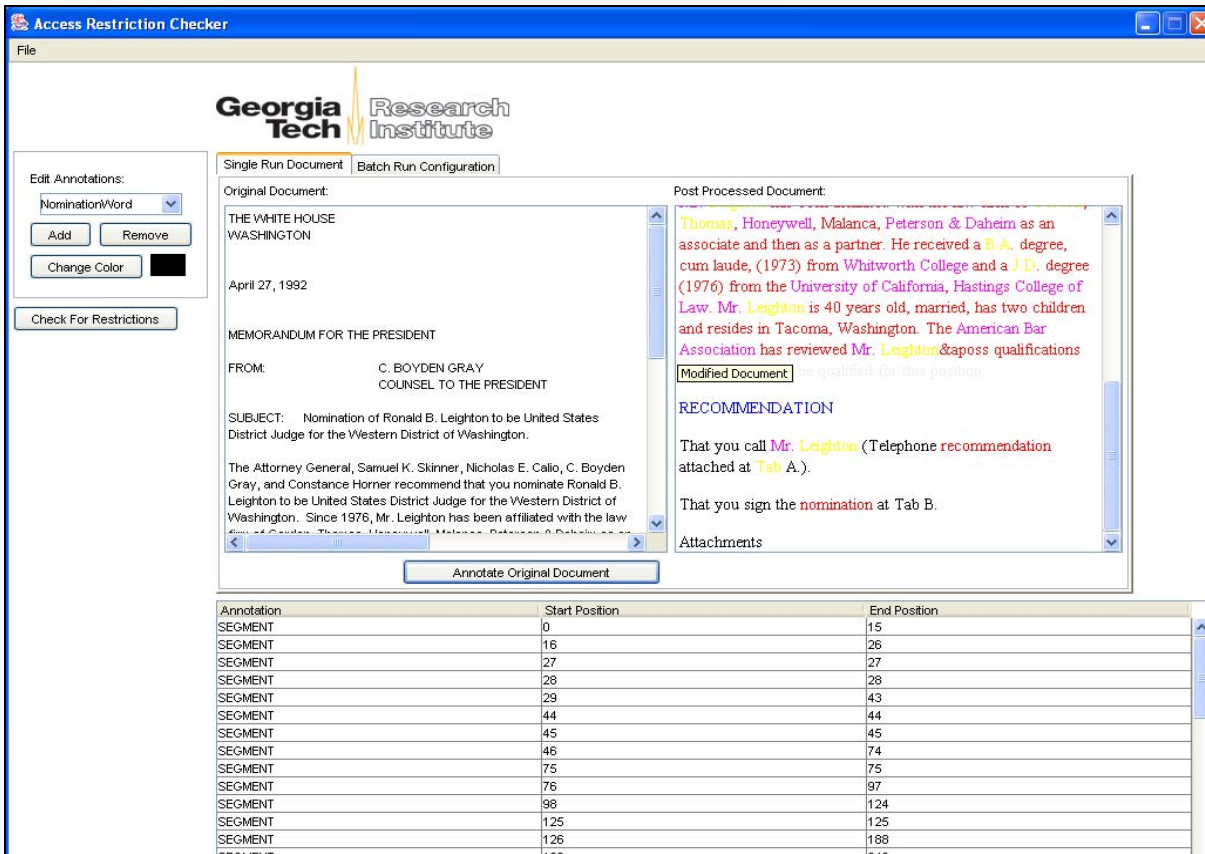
Access Restriction Checker

File

Georgia Tech Research Institute

Edit Annotations:

NominationWord

Add

Remove

Change Color

Check For Restrictions

Single Run Document

Batch Run Configuration

Original Document:

THE WHITE HOUSE
WASHINGTON

April 27, 1992

MEMORANDUM FOR THE PRESIDENT

FROM: C. BOYDEN GRAY
COUNSEL TO THE PRESIDENT

SUBJECT: Nomination of Ronald B. Leighton to be United States District Judge for the Western District of Washington.

The Attorney General, Samuel K. Skinner, Nicholas E. Calio, C. Boyden Gray, and Constance Horner recommend that you nominate Ronald B. Leighton to be United States District Judge for the Western District of Washington. Since 1976, Mr. Leighton has been affiliated with the law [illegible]

Post Processed Document:

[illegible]
Thomas, Honeywell, Malanca, Peterson & Daheim as an associate and then as a partner. He received a B.A. degree, cum laude, (1973) from Whitworth College and a J.D. degree (1976) from the University of California, Hastings College of Law. Mr. Leighton is 40 years old, married, has two children and resides in Tacoma, Washington. The American Bar Association has reviewed Mr. Leighton&aposs qualifications

Modified Document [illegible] be qualified for this position.

RECOMMENDATION

That you call Mr. Leighton (Telephone recommendation attached at Tab A.).

That you sign the nomination at Tab B.

Attachments

Annotate Original Document

| Annotation | Start Position | End Position |
|---|---|---|
| SEGMENT | 0 | 15 |
| SEGMENT | 16 | 26 |
| SEGMENT | 27 | 27 |
| SEGMENT | 28 | 28 |
| SEGMENT | 29 | 43 |
| SEGMENT | 44 | 44 |
| SEGMENT | 45 | 45 |
| SEGMENT | 46 | 74 |
| SEGMENT | 75 | 75 |
| SEGMENT | 76 | 97 |
| SEGMENT | 98 | 124 |
| SEGMENT | 125 | 125 |
| SEGMENT | 126 | 188 |